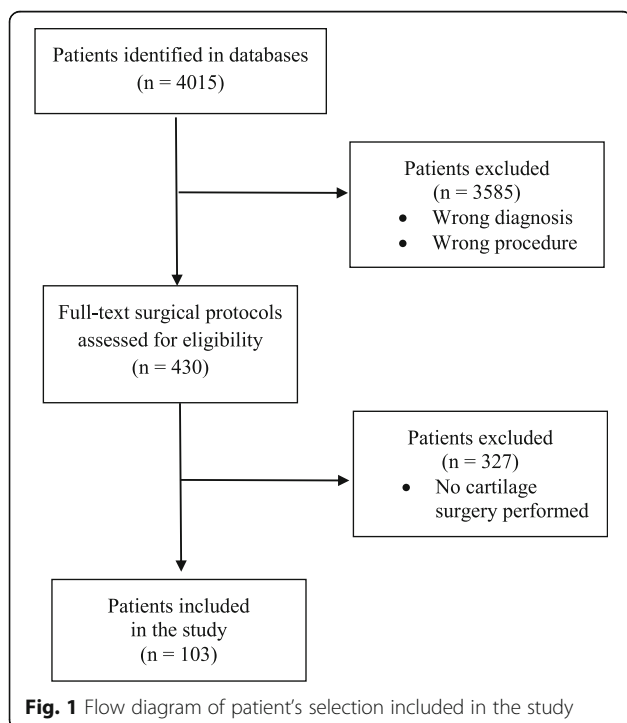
Patients identified in databases
(n = 4015)

Patients excluded
(n = 3585)
• Wrong diagnosis
• Wrong procedure

Full-text surgical protocols assessed for eligibility
(n = 430)

Patients excluded
(n = 327)
• No cartilage surgery performed

Patients included in the study
(n = 103)

**Fig. 1** Flow diagram of patient's selection included in the study